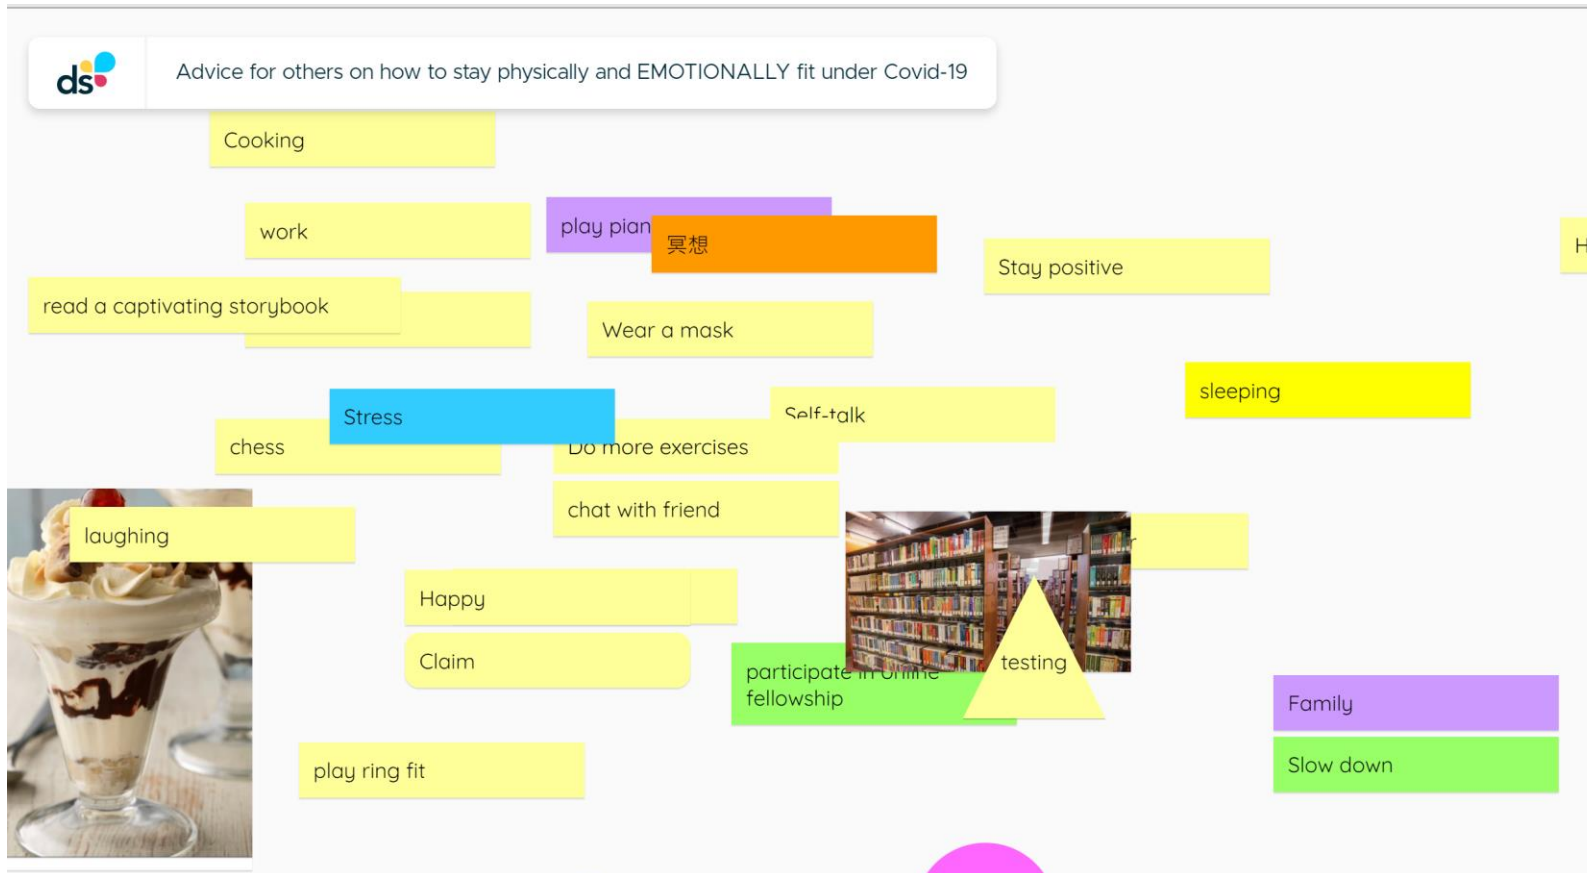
ds

Advice for others on how to stay physically and EMOTIONALLY fit under Covid-19

Cooking

work

play pian

冥想

Stay positive

H

read a captivating storybook

Wear a mask

sleeping

Stress

Self-talk

chess

Do more exercises

chat with friend

laughing

Happy

Claim

participate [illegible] fellowship

testing

Family

Slow down

play ring fit